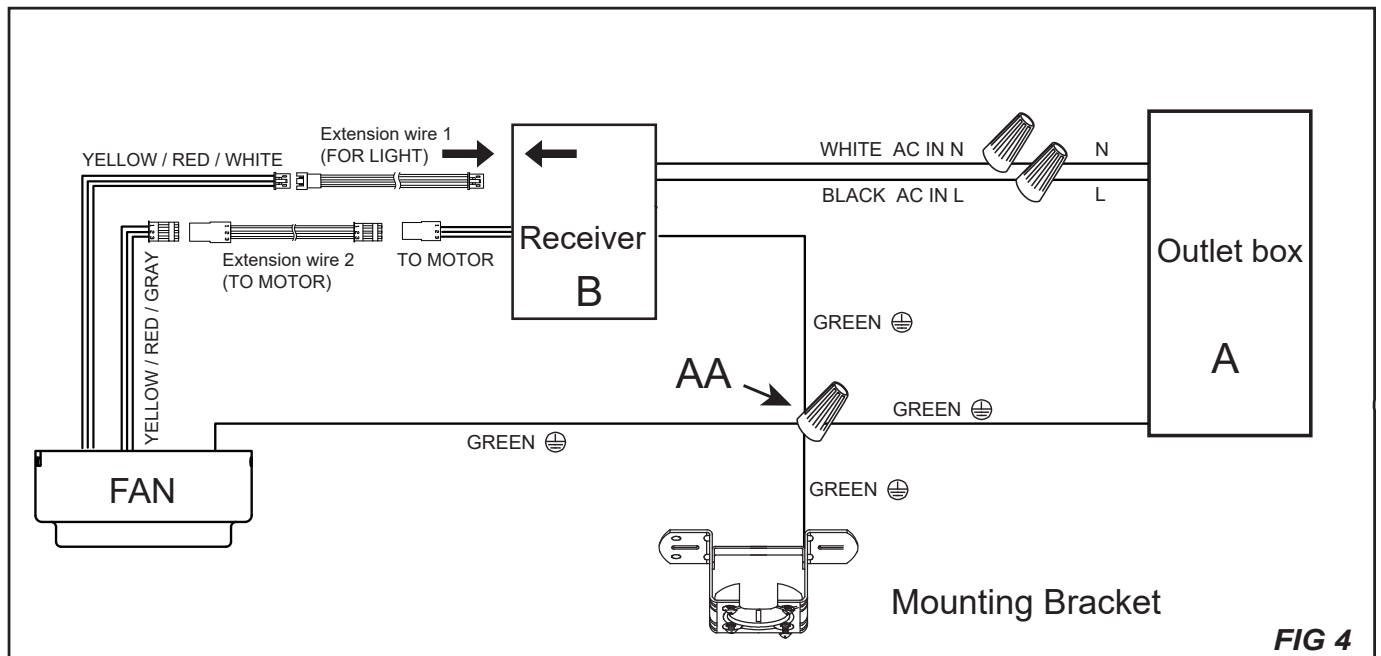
YELLOW / RED / WHITE

Extension wire 1
(FOR LIGHT)

WHITE AC IN N

N

BLACK AC IN L

L

Receiver

B

Outlet box

A

Extension wire 2
(TO MOTOR)

TO MOTOR

YELLOW / RED / GRAY

GREEN ⏚

AA

GREEN ⏚

GREEN ⏚

GREEN ⏚

FAN

Mounting Bracket

FIG 4